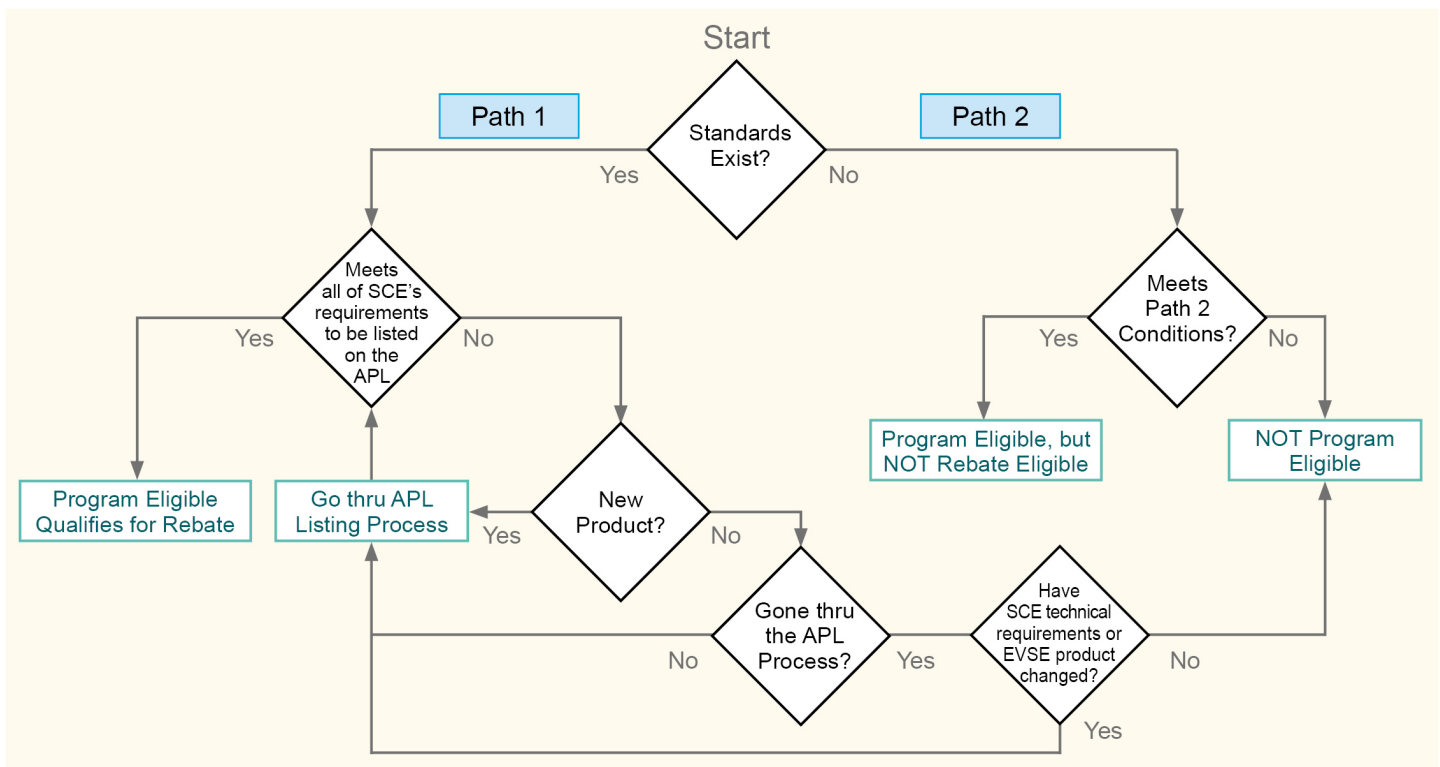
Start

Path 1

Standards Exist?

Path 2

Yes

No

Meets all of SCE's requirements to be listed on the APL

Yes

No

Meets Path 2 Conditions?

Yes

No

Program Eligible, but NOT Rebate Eligible

NOT Program Eligible

Program Eligible Qualifies for Rebate

Go thru APL Listing Process

Yes

New Product?

No

Gone thru the APL Process?

No

Yes

Have SCE technical requirements or EVSE product changed?

No

Yes